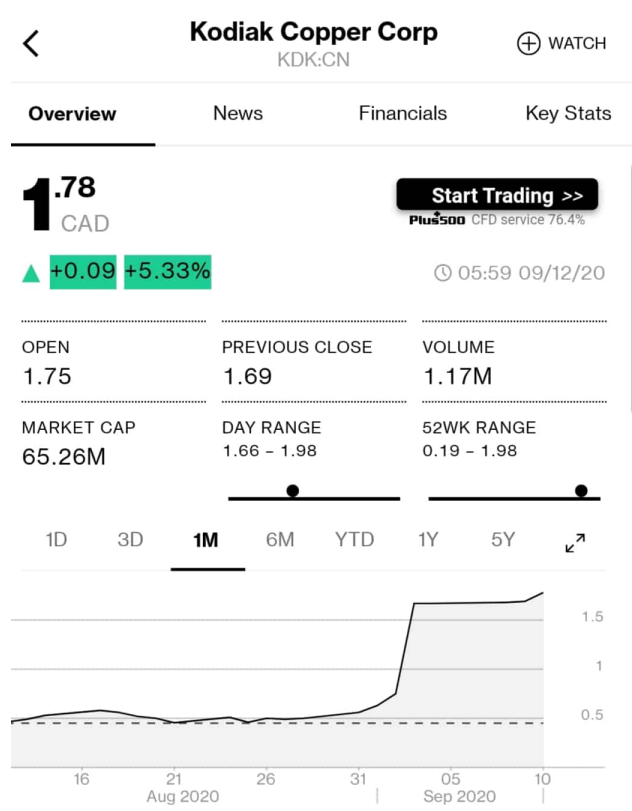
Kodiak Copper Corp
KDK:CN

WATCH

Overview News Financials Key Stats

1.78
CAD

Start Trading >>
Plus500 CFD service 76.4%

+0.09 +5.33%

05:59 09/12/20

OPEN
1.75

PREVIOUS CLOSE
1.69

VOLUME
1.17M

MARKET CAP
65.26M

DAY RANGE
1.66 - 1.98

52WK RANGE
0.19 - 1.98

1D 3D 1M 6M YTD 1Y 5Y

1.5
1
0.5

16 21 26 31 05 10
Aug 2020 Sep 2020